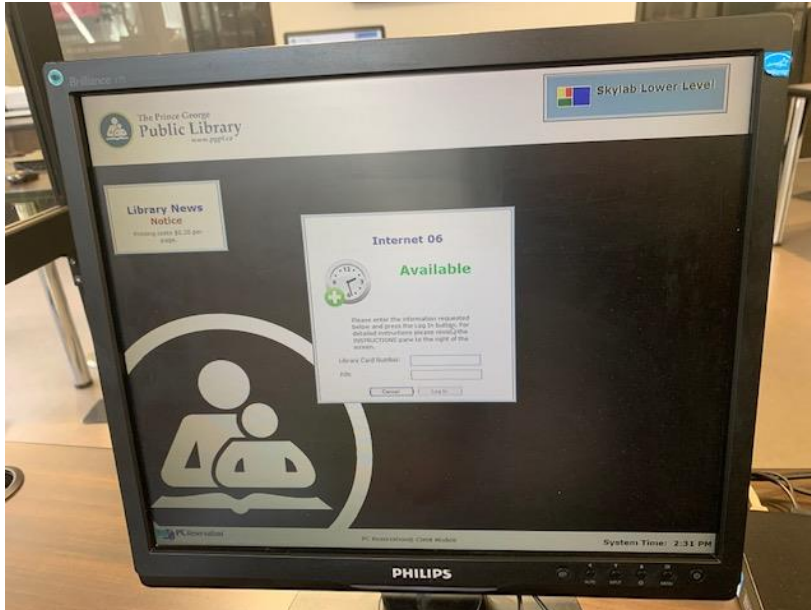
Brilliance

The Prince George
Public Library
www.pgpl.ca

Skylab Lower Level

Library News
Notice
Printing costs $0.20 per page.

Internet 06

Available

Please enter the information requested below and press the Log In button. For detailed instructions please review the INSTRUCTIONS pane to the right of the screen.

Library Card Number:

PIN:

Cancel
Log In

PC Reservation

PC Reservation® Client Module

System Time: 2:31 PM

PHILIPS